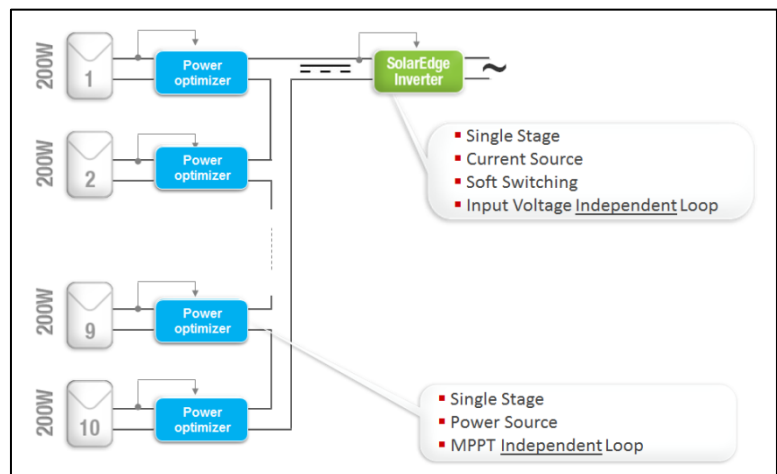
200W
1
Power optimizer

200W
2
Power optimizer

200W
9
Power optimizer

200W
10
Power optimizer

SolarEdge Inverter
~

- Single Stage
- Current Source
- Soft Switching
- Input Voltage Independent Loop

- Single Stage
- Power Source
- MPPT Independent Loop